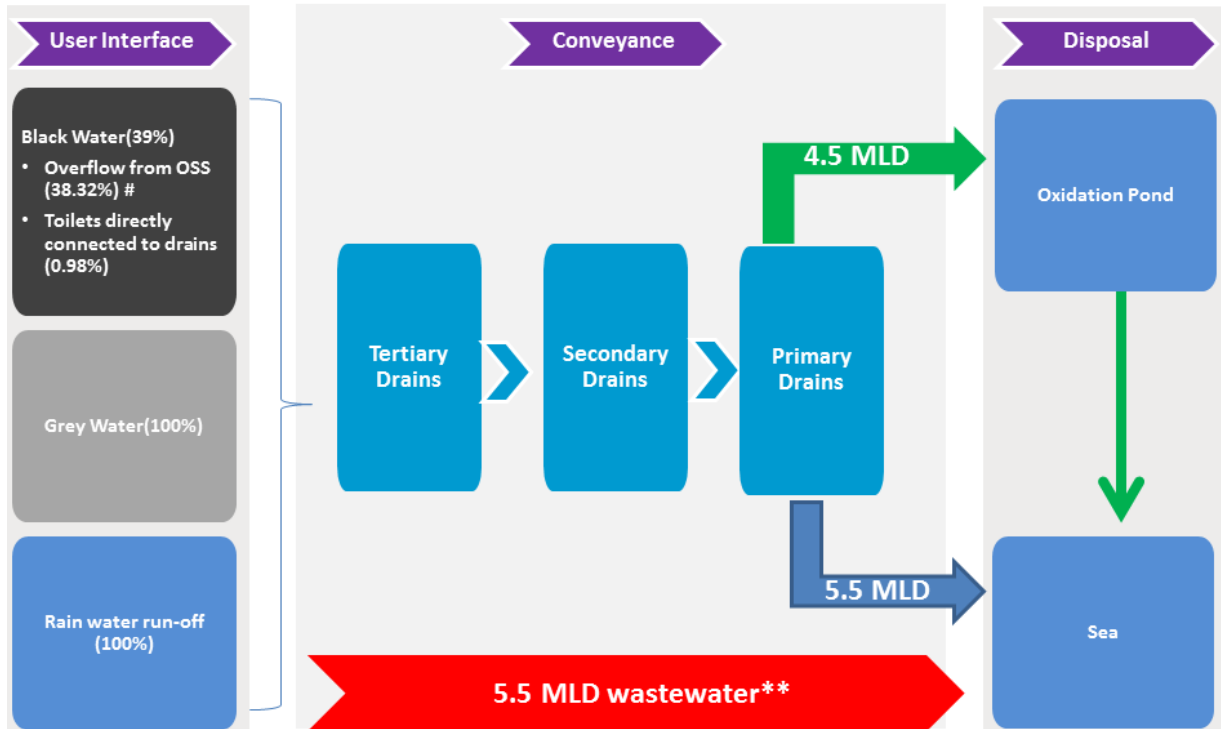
User Interface

Conveyance

Disposal

Black Water(39%)
- Overflow from OSS (38.32%) #
- Toilets directly connected to drains (0.98%)

Grey Water(100%)

Rain water run-off (100%)

Tertiary Drains

Secondary Drains

Primary Drains

4.5 MLD

5.5 MLD

Oxidation Pond

Sea

5.5 MLD wastewater**